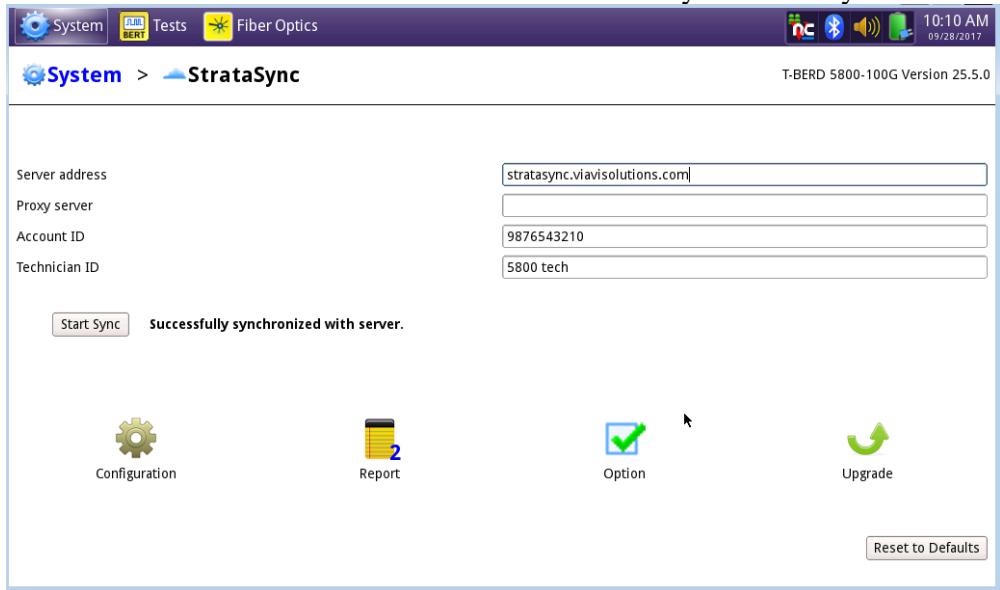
System BERT Tests Fiber Optics nc 10:10 AM 09/28/2017

System > StrataSync T-BERD 5800-100G Version 25.5.0

Server address stratasync.viavisolutions.com
Proxy server
Account ID 9876543210
Technician ID 5800 tech

Start Sync Successfully synchronized with server.

Configuration

2
Report

Option

Upgrade

Reset to Defaults